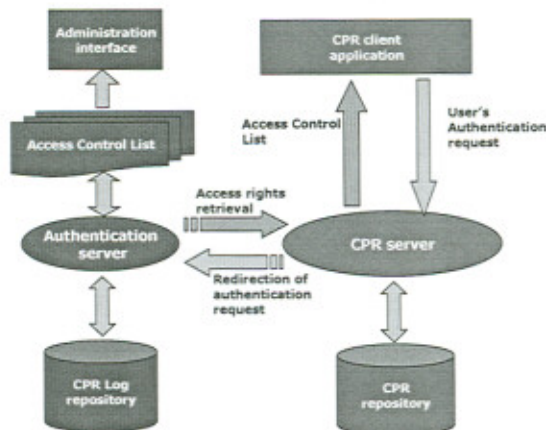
Administration interface

CPR client application

Access Control List

Access Control List

User's Authentication request

Access rights retrieval

Authentication server

CPR server

Redirection of authentication request

CPR Log repository

CPR repository